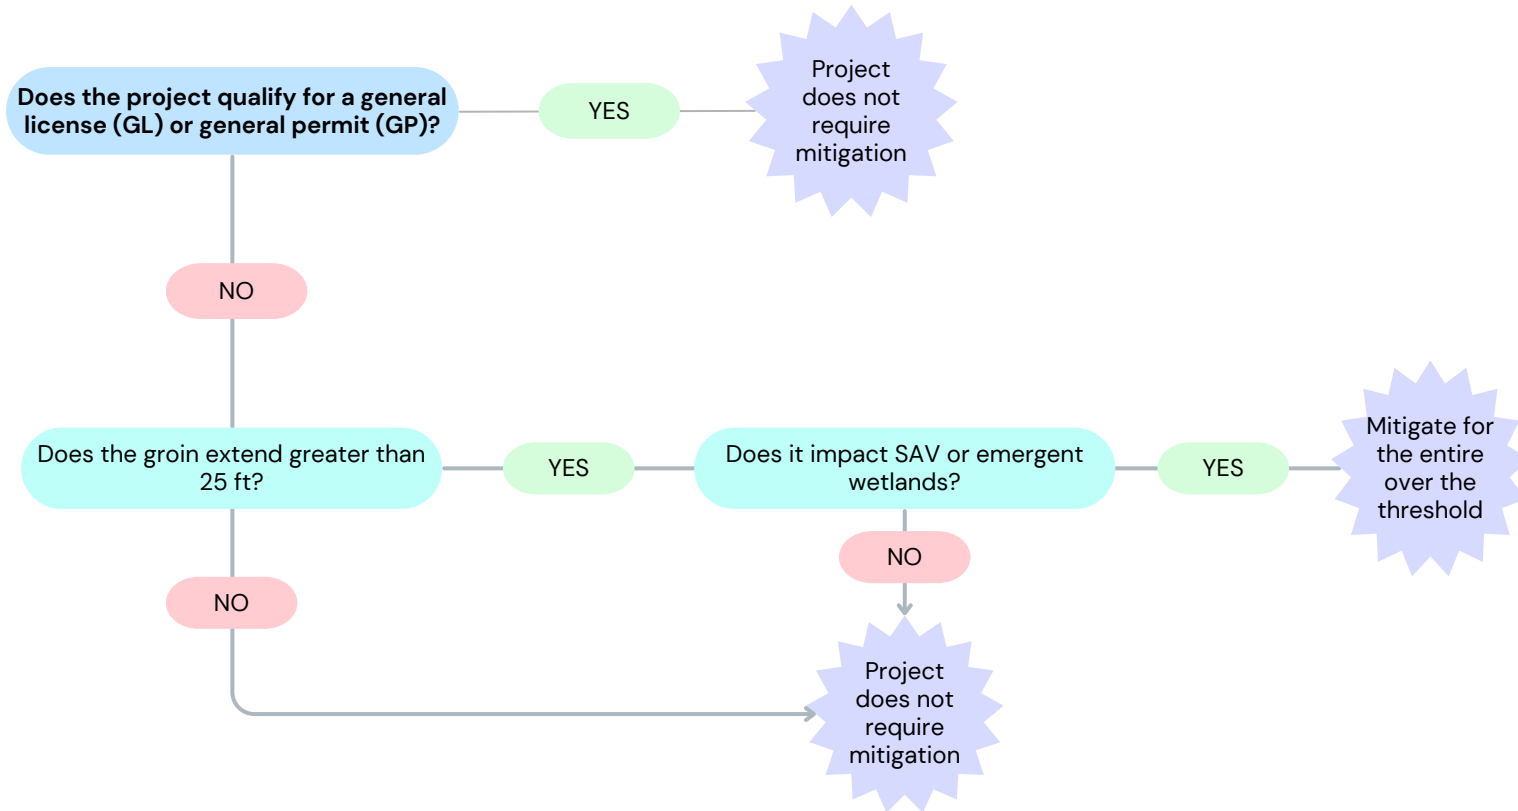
**Does the project qualify for a general license (GL) or general permit (GP)?**

YES

Project does not require mitigation

NO

Does the groin extend greater than 25 ft?

YES

Does it impact SAV or emergent wetlands?

YES

Mitigate for the entire over the threshold

NO

NO

Project does not require mitigation